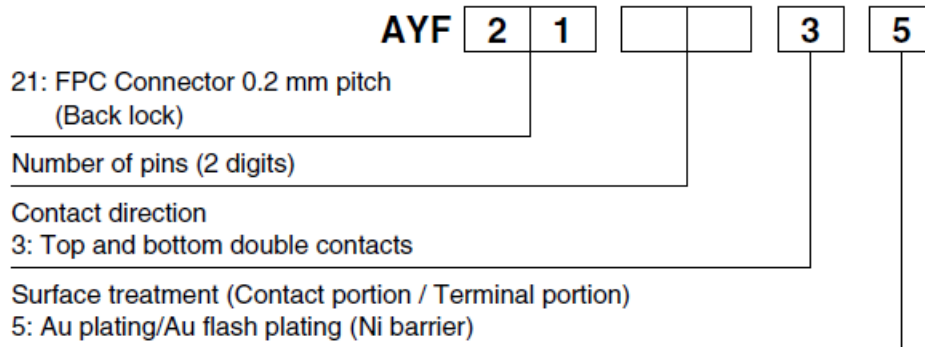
AYF 2 1 3 5

21: FPC Connector 0.2 mm pitch (Back lock)

Number of pins (2 digits)

Contact direction
3: Top and bottom double contacts

Surface treatment (Contact portion / Terminal portion)
5: Au plating/Au flash plating (Ni barrier)